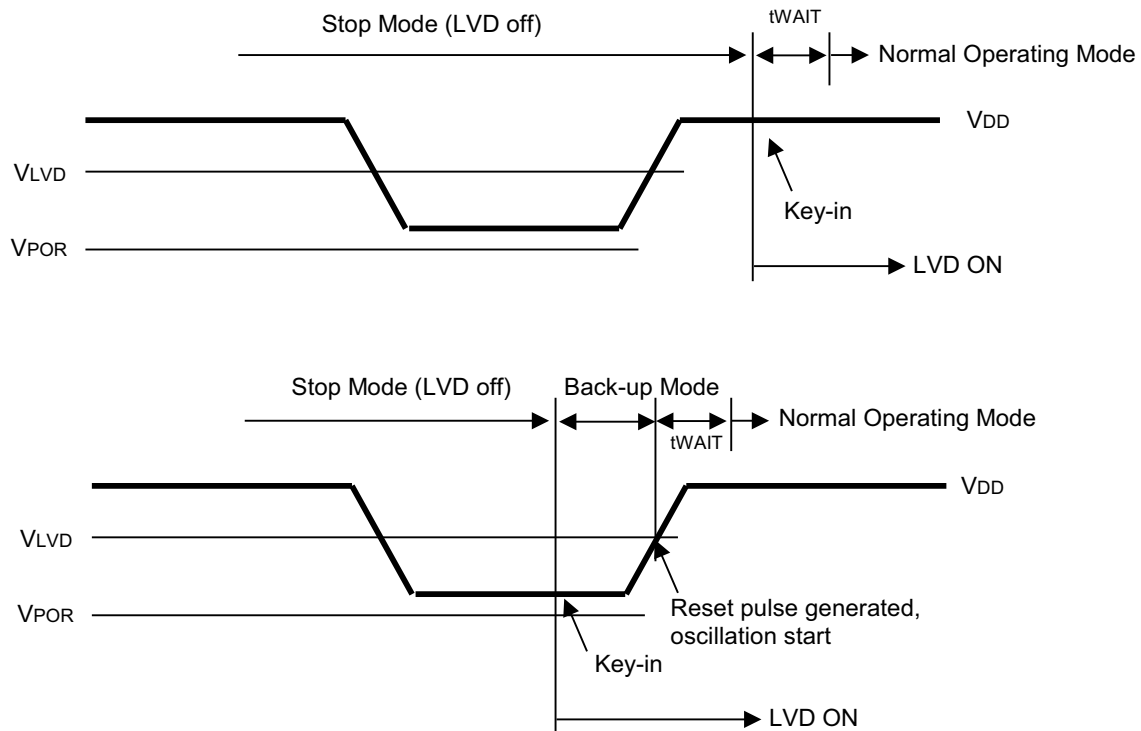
Stop Mode (LVD off)

tWAIT

Normal Operating Mode

VDD

VLVD

Key-in

VPOR

LVD ON

Stop Mode (LVD off)

Back-up Mode

tWAIT

Normal Operating Mode

VDD

VLVD

Reset pulse generated, oscillation start

VPOR

Key-in

LVD ON